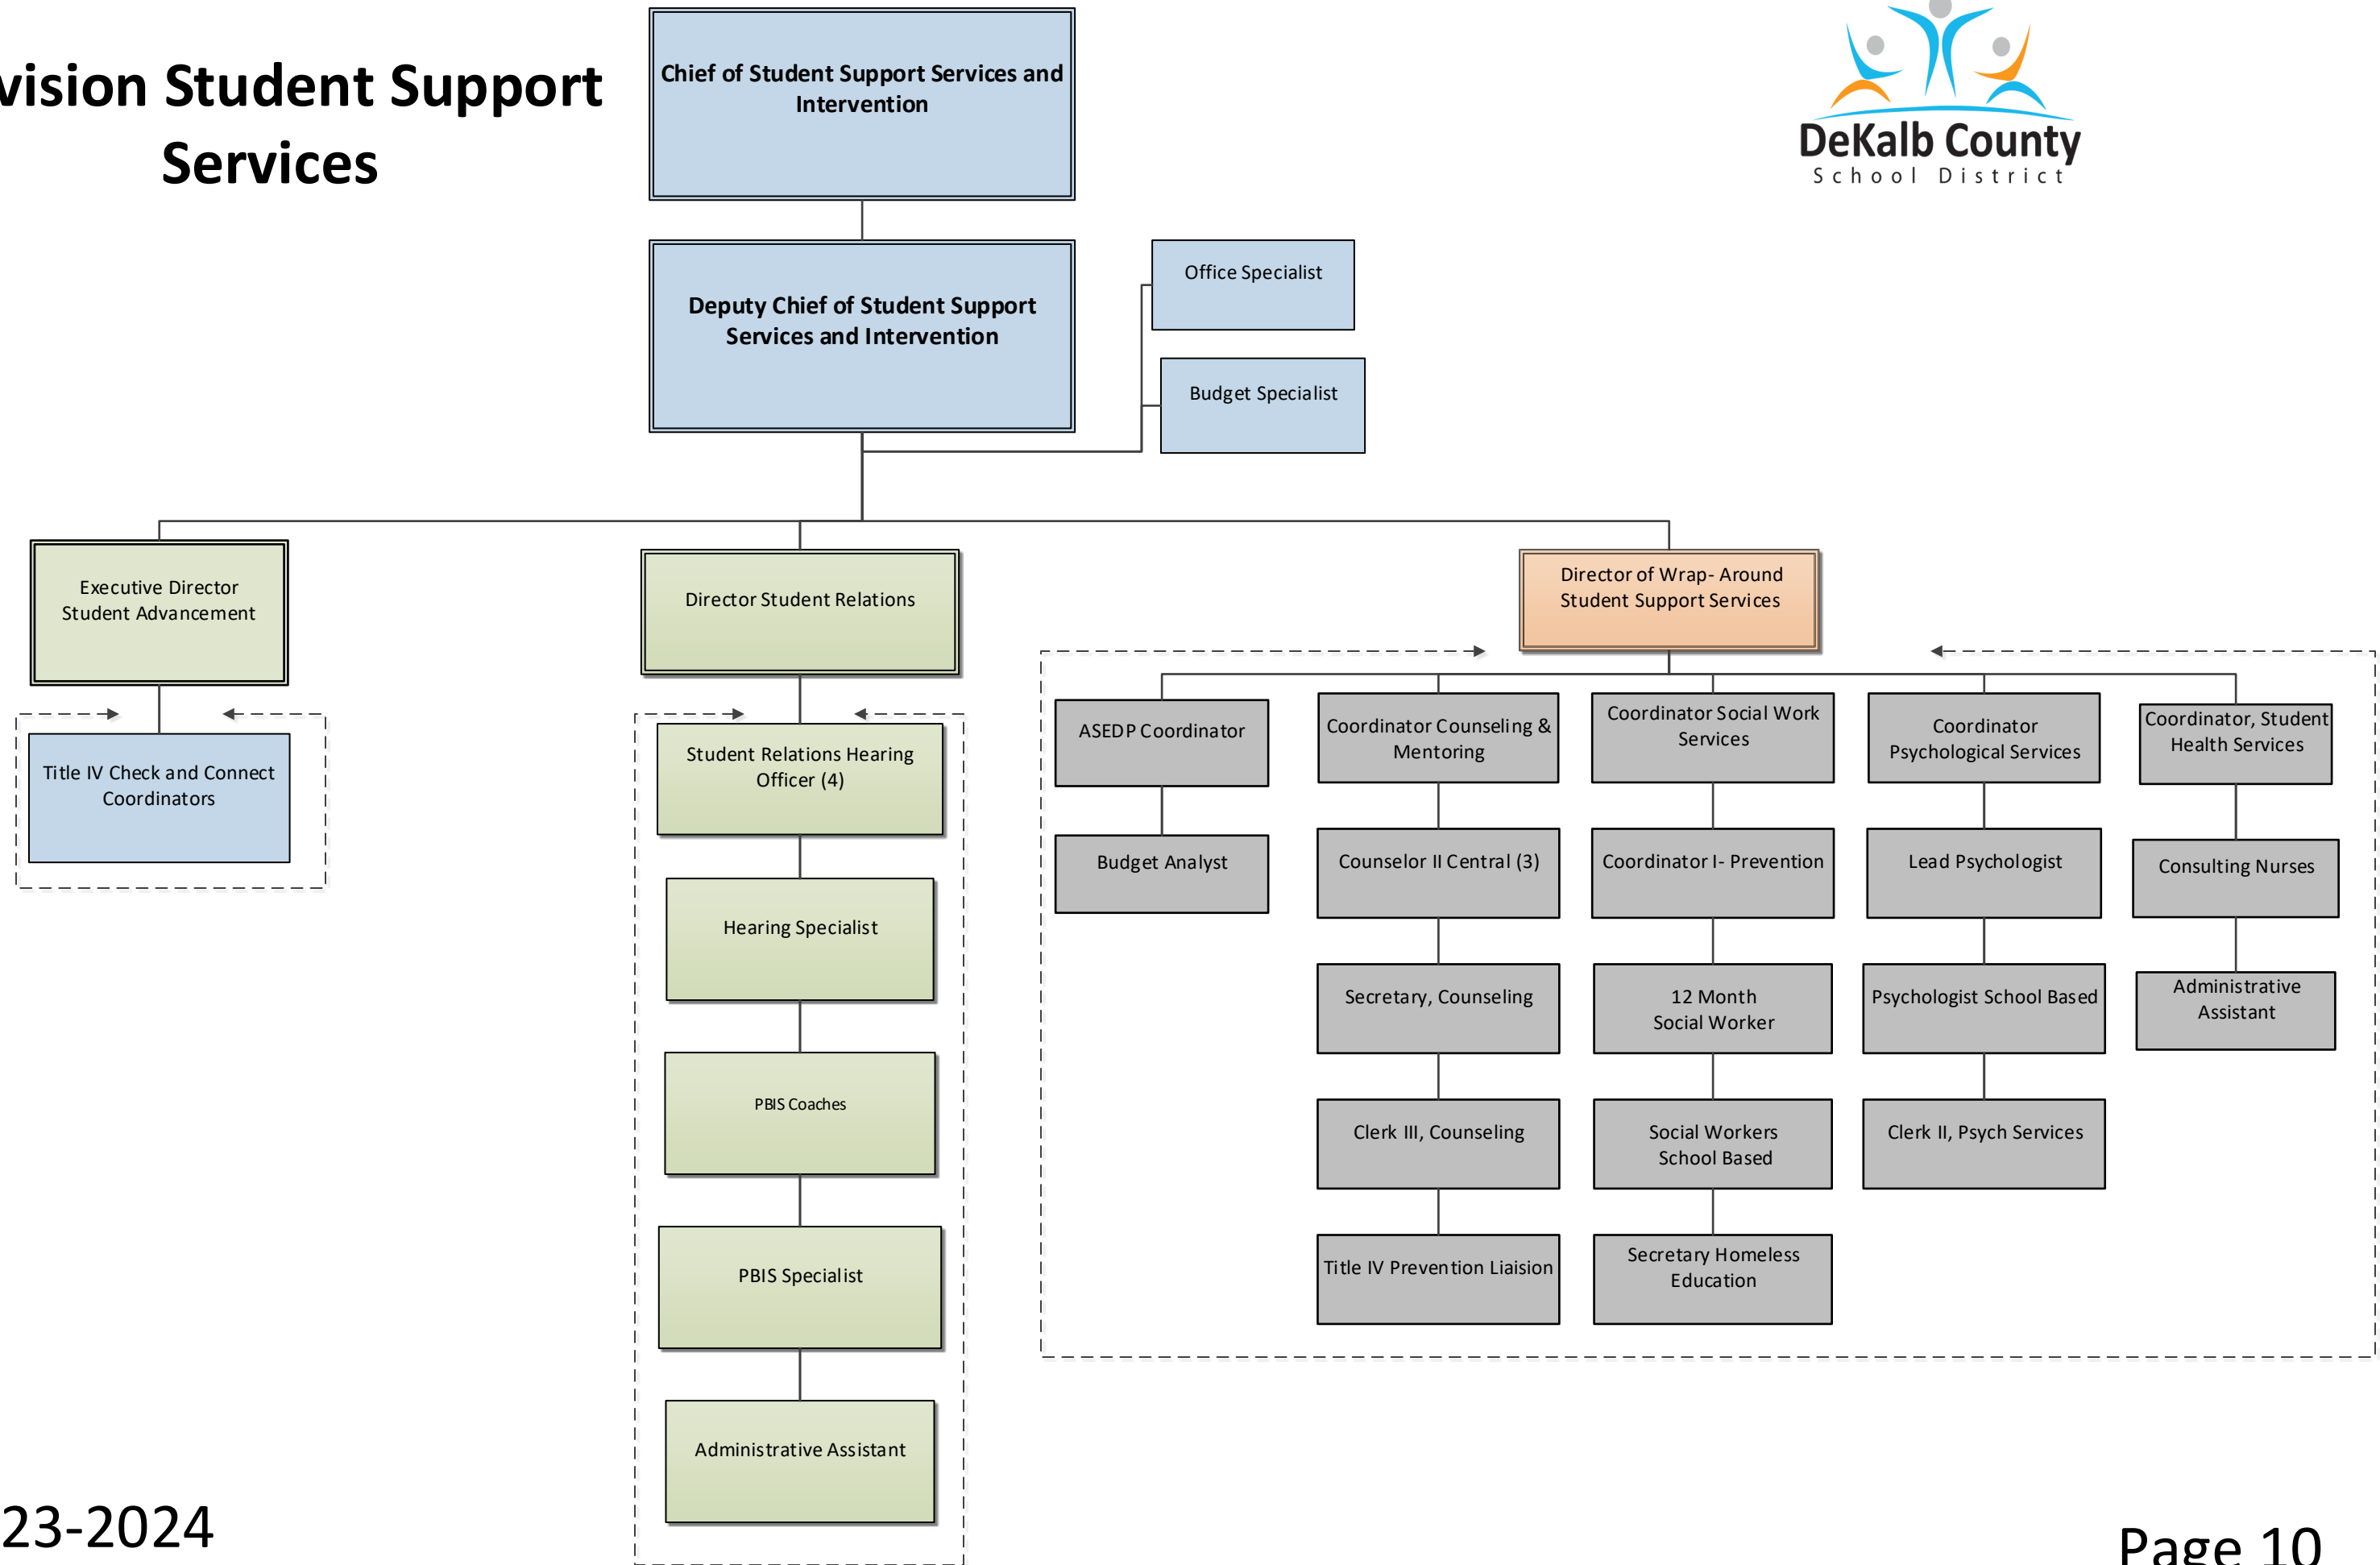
vision Student Support Services

Chief of Student Support Services and Intervention

DeKalb County
School District

Deputy Chief of Student Support Services and Intervention

Office Specialist

Budget Specialist

Executive Director Student Advancement

Title IV Check and Connect Coordinators

Director Student Relations

Student Relations Hearing Officer (4)

Hearing Specialist

PBIS Coaches

PBIS Specialist

Administrative Assistant

Director of Wrap- Around Student Support Services

ASEDP Coordinator

Budget Analyst

Coordinator Counseling & Mentoring

Counselor II Central (3)

Secretary, Counseling

Clerk III, Counseling

Title IV Prevention Liaision

Coordinator Social Work Services

Coordinator I- Prevention

12 Month Social Worker

Social Workers School Based

Secretary Homeless Education

Coordinator Psychological Services

Lead Psychologist

Psychologist School Based

Clerk II, Psych Services

Coordinator, Student Health Services

Consulting Nurses

Administrative Assistant

23-2024

Page 10